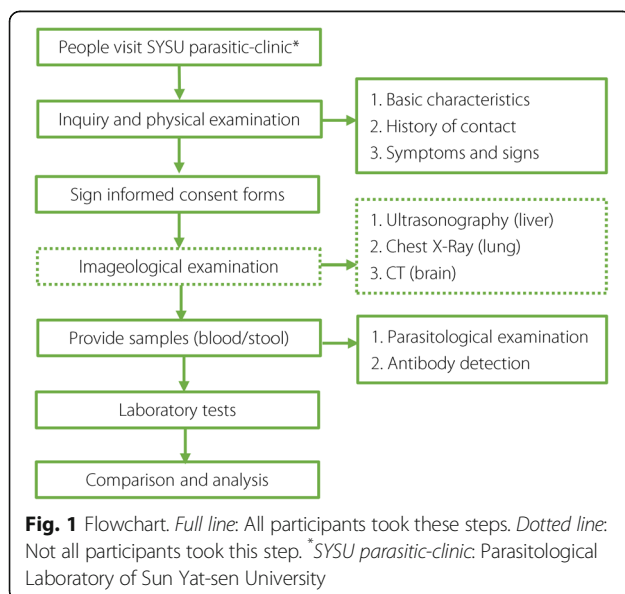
People visit SYSU parasitic-clinic*

Inquiry and physical examination

1. Basic characteristics
2. History of contact
3. Symptoms and signs

Sign informed consent forms

Imageological examination

1. Ultrasonography (liver)
2. Chest X-Ray (lung)
3. CT (brain)

Provide samples (blood/stool)

1. Parasitological examination
2. Antibody detection

Laboratory tests

Comparison and analysis

**Fig. 1** Flowchart. *Full line*: All participants took these steps. *Dotted line*: Not all participants took this step. $^*$*SYSU parasitic-clinic*: Parasitological Laboratory of Sun Yat-sen University